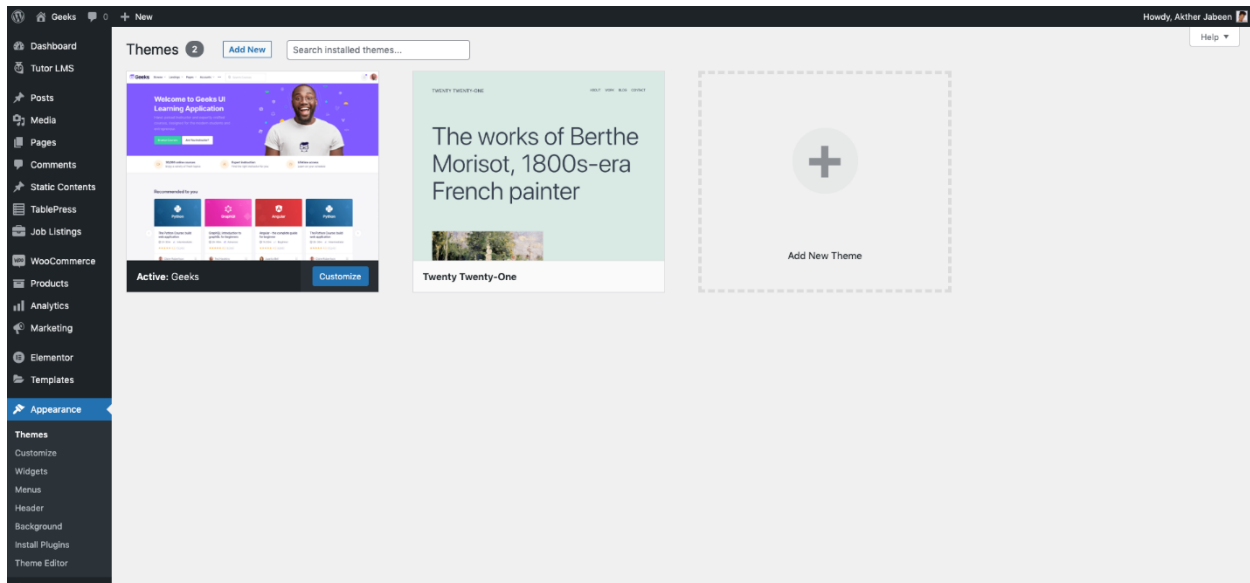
Geeks 0 + New
Howdy, Akther Jabeen
Help ▼

Dashboard
Tutor LMS
Posts
Media
Pages
Comments
Static Contents
TablePress
Job Listings
WooCommerce
Products
Analytics
Marketing
Elementor
Templates
Appearance
Themes
Customize
Widgets
Menus
Header
Background
Install Plugins
Theme Editor

Themes 2 Add New Search installed themes...

Welcome to Geeks UI Learning Application

Recommended for you

Python
Graphql
Angular
Python

Active: Geeks
Customize

TWENTY TWENTY-ONE
ABOUT WORK BLOG CONTACT
The works of Berthe Morisot, 1800s-era French painter
Twenty Twenty-One

Add New Theme